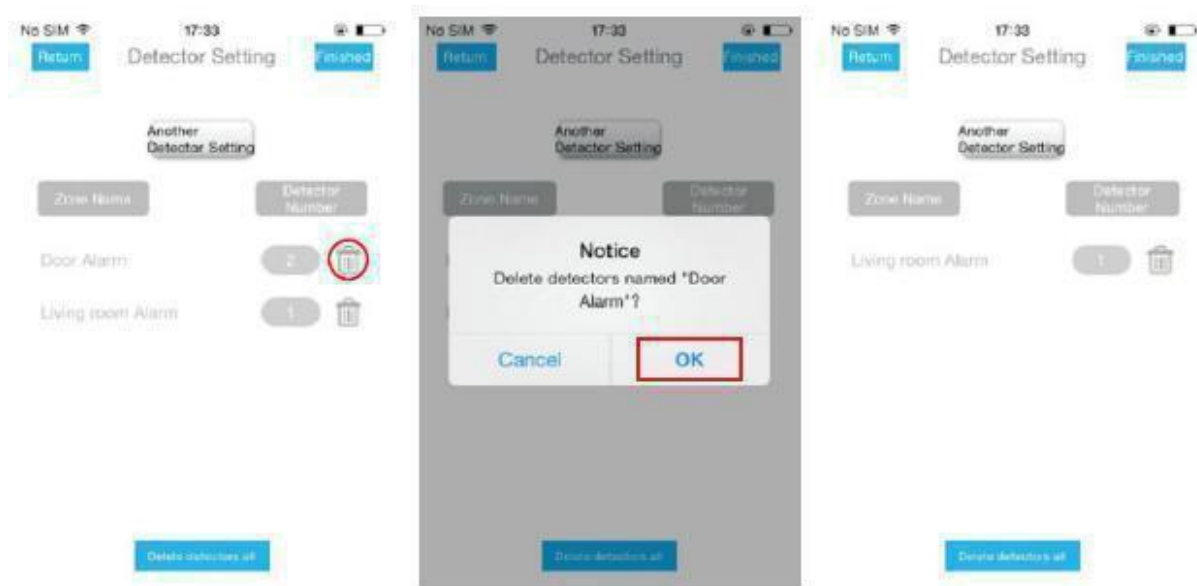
No SIM 17:33
Return Detector Setting Finished
Another Detector Setting
Zone Name Detector Number
Door Alarm 2
Living room Alarm 1
Delete detectors all

No SIM 17:33
Return Detector Setting Finished
Another Detector Setting
Zone Name Detector Number
Notice
Delete detectors named "Door Alarm"?
Cancel OK
Delete detectors all

No SIM 17:33
Return Detector Setting Finished
Another Detector Setting
Zone Name Detector Number
Living room Alarm 1
Delete detectors all